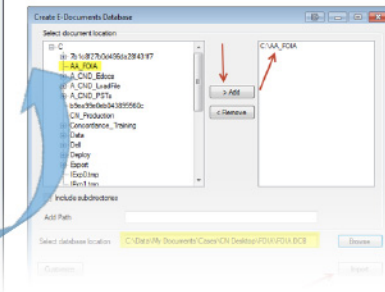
Create E-Documents Database

Select document location

C:\
7b1c8278c0a65da28f43f97
AA_FOIA
A_CND_Edocs
A_CND_LoadFile
A_CND_PSTs
b9ea95e9eb943895560c
CN_Production
Concordance_Training
Data
Dell
Deploy
Export
IExp0.tmp
IExp1.tmp

> Add
< Remove

C:\AA_FOIA

Include subdirectories

Add Path

Select database location C:\Data\My Documents\Cases\CN Desktop\FOIA\FOIA.DCB

Browse

Customize

Import